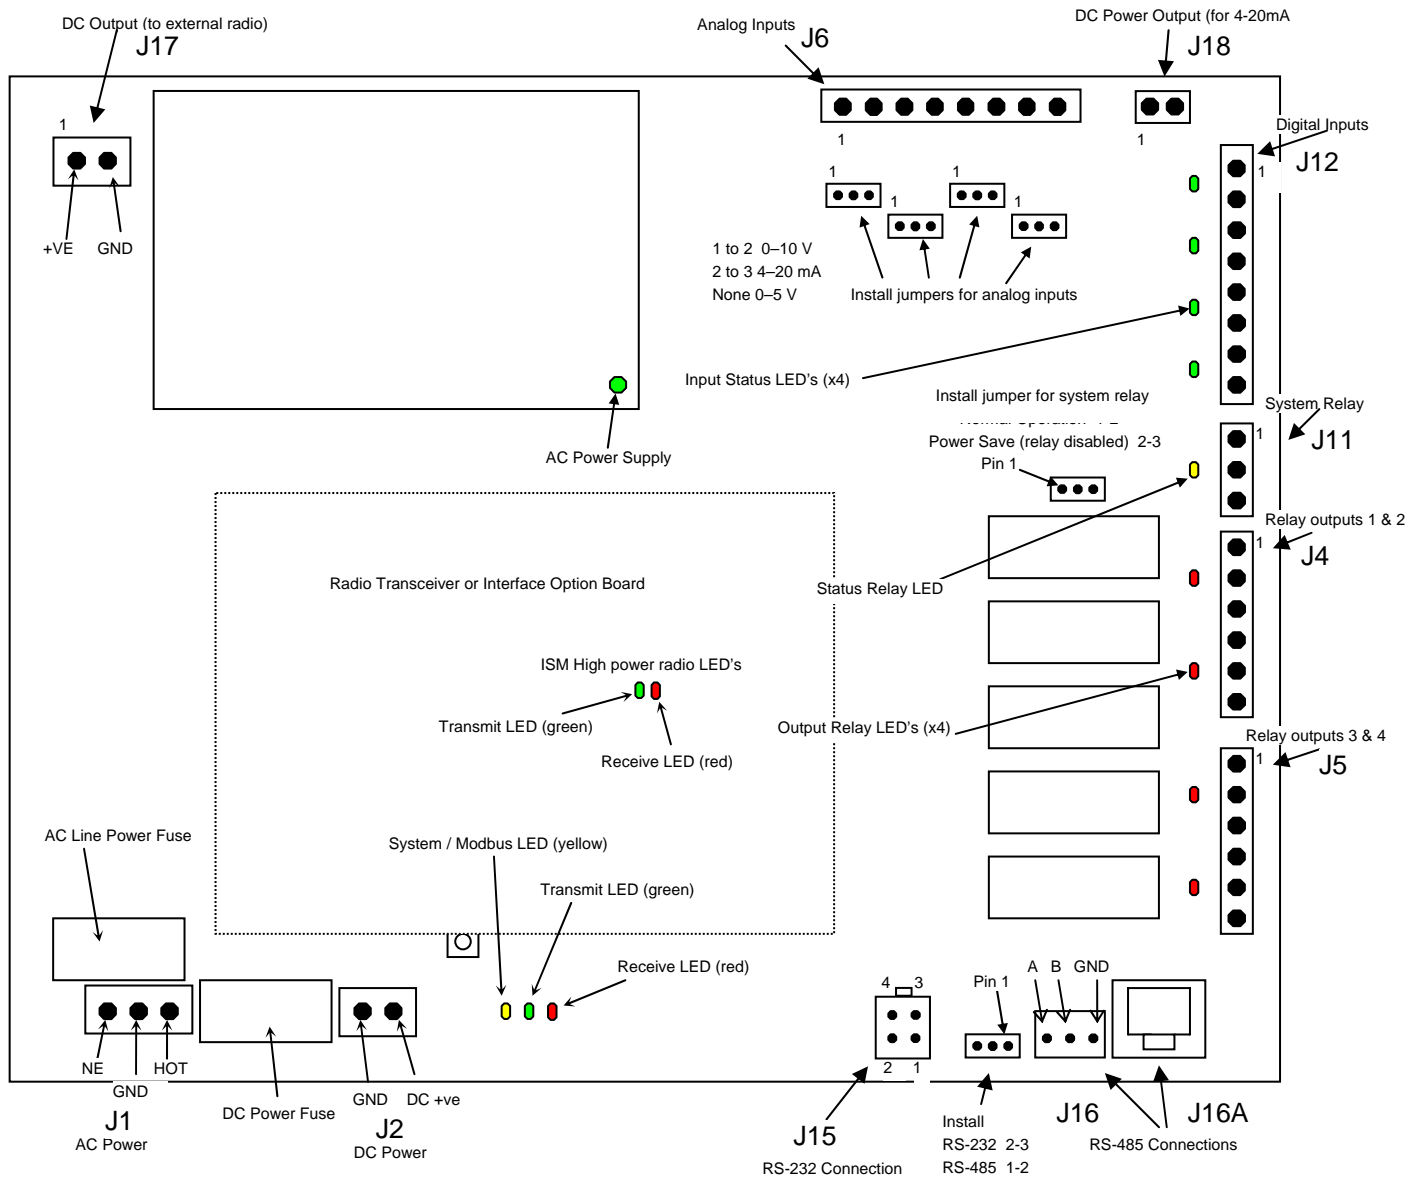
DC Output (to external radio)
J17

Analog Inputs
J6

DC Power Output (for 4-20mA
J18

1

+VE GND

1

1

Digital Inputs
J12
1

1
1
1
1

1 to 2 0–10 V
2 to 3 4–20 mA
None 0–5 V

Install jumpers for analog inputs

Input Status LED's (x4)

Install jumper for system relay
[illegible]
Power Save (relay disabled) 2-3
Pin 1

System Relay
1
J11

AC Power Supply

Relay outputs 1 & 2
1
J4

Radio Transceiver or Interface Option Board

Status Relay LED

ISM High power radio LED's

Transmit LED (green)

Receive LED (red)

Output Relay LED's (x4)

Relay outputs 3 & 4
1
J5

AC Line Power Fuse

System / Modbus LED (yellow)

Transmit LED (green)

Receive LED (red)

4 3
2 1

Pin 1

A B GND

NE
GND
HOT
J1
AC Power

DC Power Fuse

GND DC +ve
J2
DC Power

J15
RS-232 Connection

Install
RS-232 2-3
RS-485 1-2

J16

J16A

RS-485 Connections